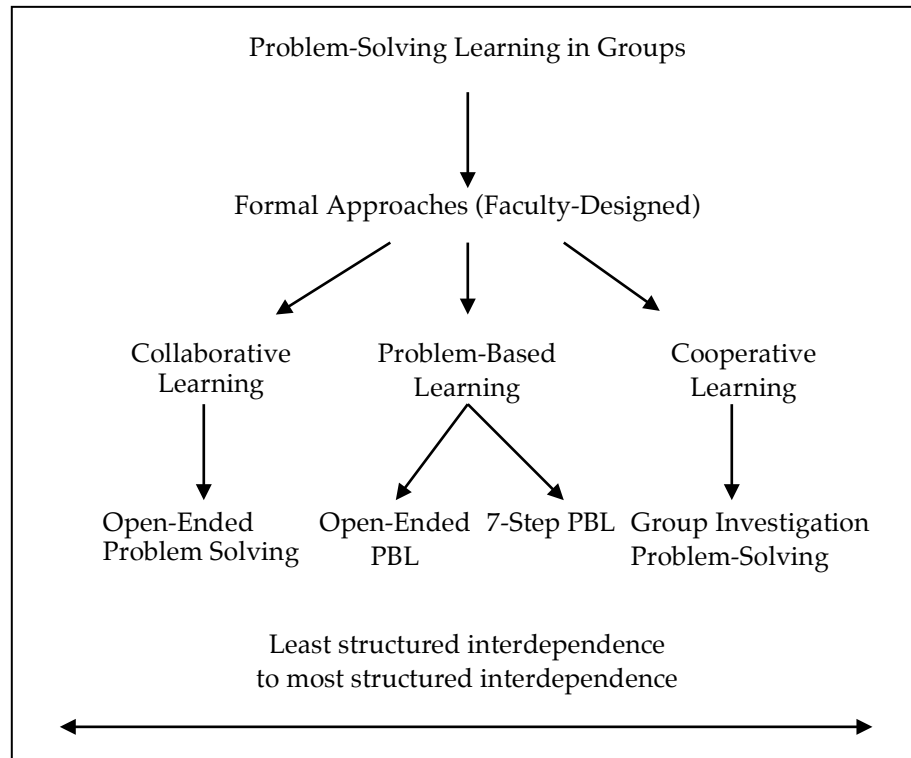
Problem-Solving Learning in Groups

Formal Approaches (Faculty-Designed)

Collaborative Learning

Problem-Based Learning

Cooperative Learning

Open-Ended Problem Solving

Open-Ended PBL

7-Step PBL

Group Investigation Problem-Solving

Least structured interdependence to most structured interdependence